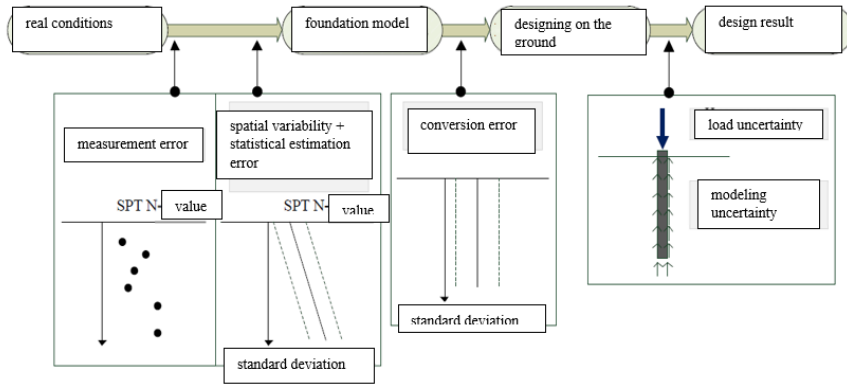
real conditions

foundation model

designing on the ground

design result

measurement error

SPT N- value

spatial variability + statistical estimation error

SPT N- value

standard deviation

conversion error

standard deviation

load uncertainty

modeling uncertainty